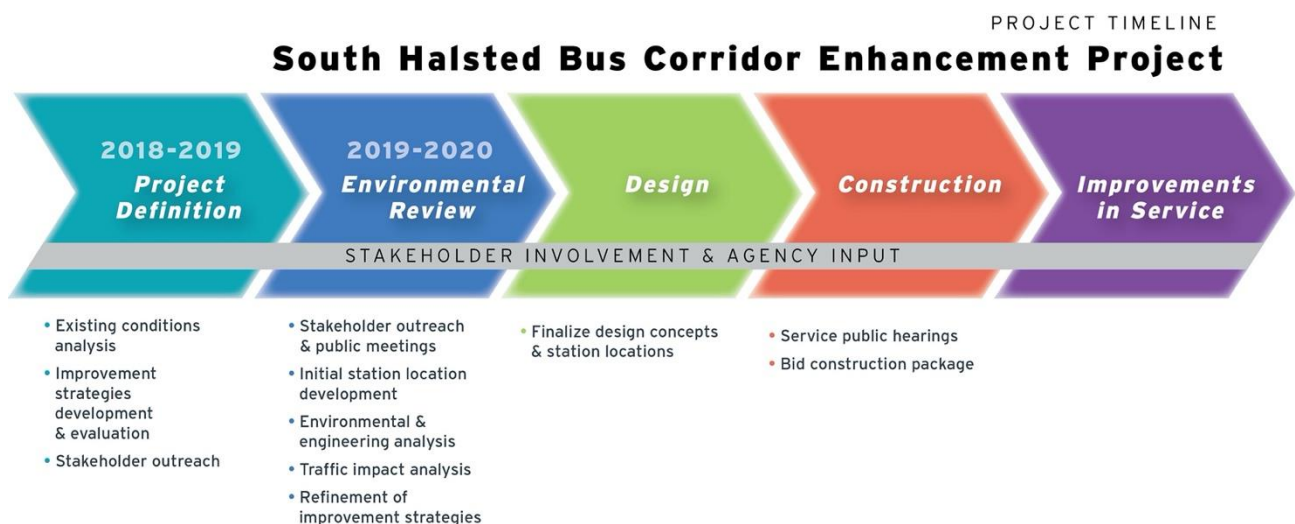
PROJECT TIMELINE

South Halsted Bus Corridor Enhancement Project

2018-2019
Project Definition

2019-2020
Environmental Review

Design

Construction

Improvements in Service

STAKEHOLDER INVOLVEMENT & AGENCY INPUT

• Existing conditions analysis
• Improvement strategies development & evaluation
• Stakeholder outreach

• Stakeholder outreach & public meetings
• Initial station location development
• Environmental & engineering analysis
• Traffic impact analysis
• Refinement of improvement strategies

• Finalize design concepts & station locations

• Service public hearings
• Bid construction package